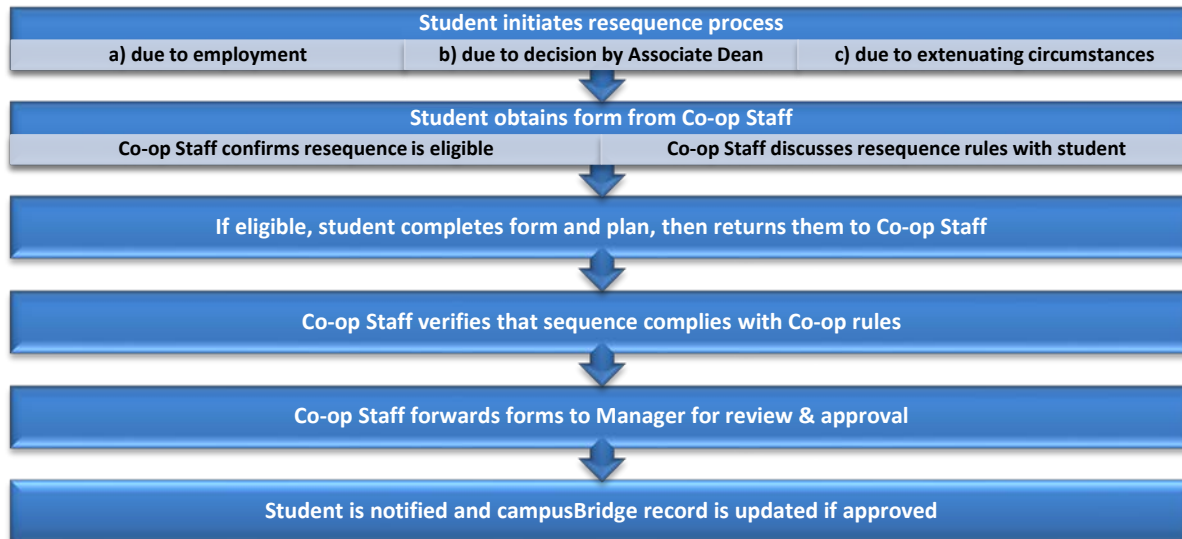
Student initiates resequence process

a) due to employment

b) due to decision by Associate Dean

c) due to extenuating circumstances

Student obtains form from Co-op Staff

Co-op Staff confirms resequence is eligible

Co-op Staff discusses resequence rules with student

If eligible, student completes form and plan, then returns them to Co-op Staff

Co-op Staff verifies that sequence complies with Co-op rules

Co-op Staff forwards forms to Manager for review & approval

Student is notified and campusBridge record is updated if approved